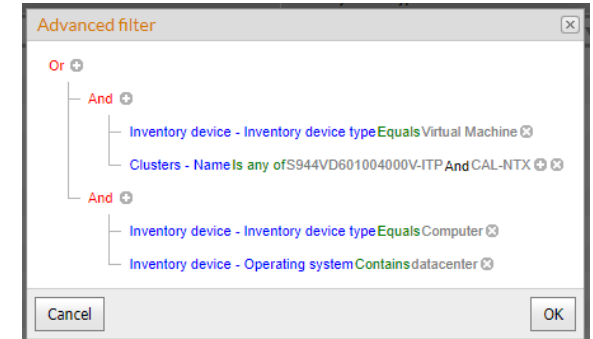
Advanced filter

Or

And

Inventory device - Inventory device type Equals Virtual Machine

Clusters - Name Is any of S944VD601004000V-ITP And CAL-NTX

And

Inventory device - Inventory device type Equals Computer

Inventory device - Operating system Contains datacenter

Cancel

OK